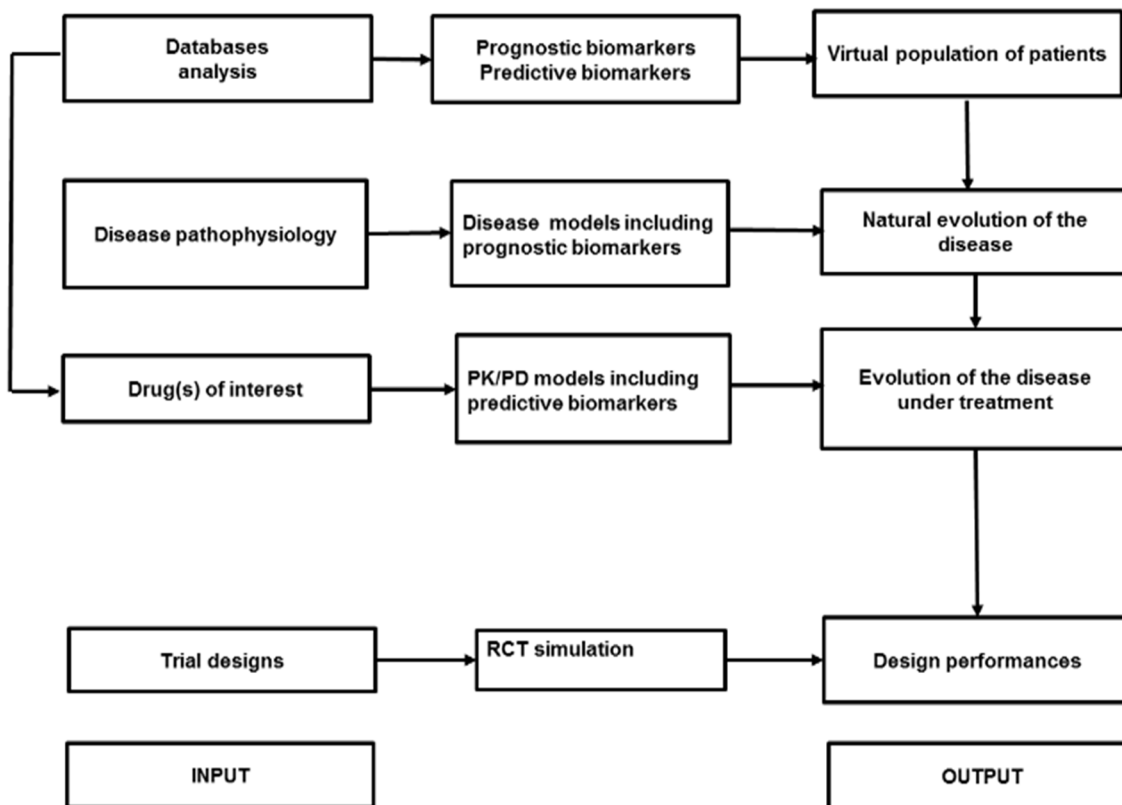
Databases analysis

Prognostic biomarkers
Predictive biomarkers

Virtual population of patients

Disease pathophysiology

Disease models including prognostic biomarkers

Natural evolution of the disease

Drug(s) of interest

PK/PD models including predictive biomarkers

Evolution of the disease under treatment

Trial designs

RCT simulation

Design performances

INPUT

OUTPUT